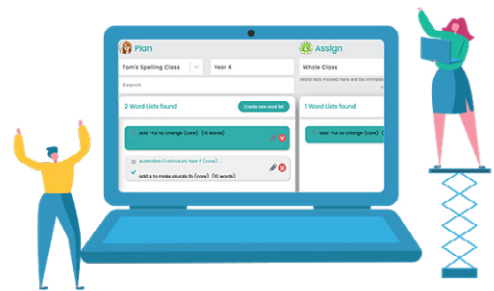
Plan

Assign

Tom's Spelling Class

Year 4

Whole Class

Word lists moved here will be immedi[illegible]

Search

2 Word Lists found

Create new word list

1 Word Lists found

add 'ful' no change (core) (10 words)

Australian Curriculum Year 3 (core)

add s to make plurals (s) (core) (10 words)